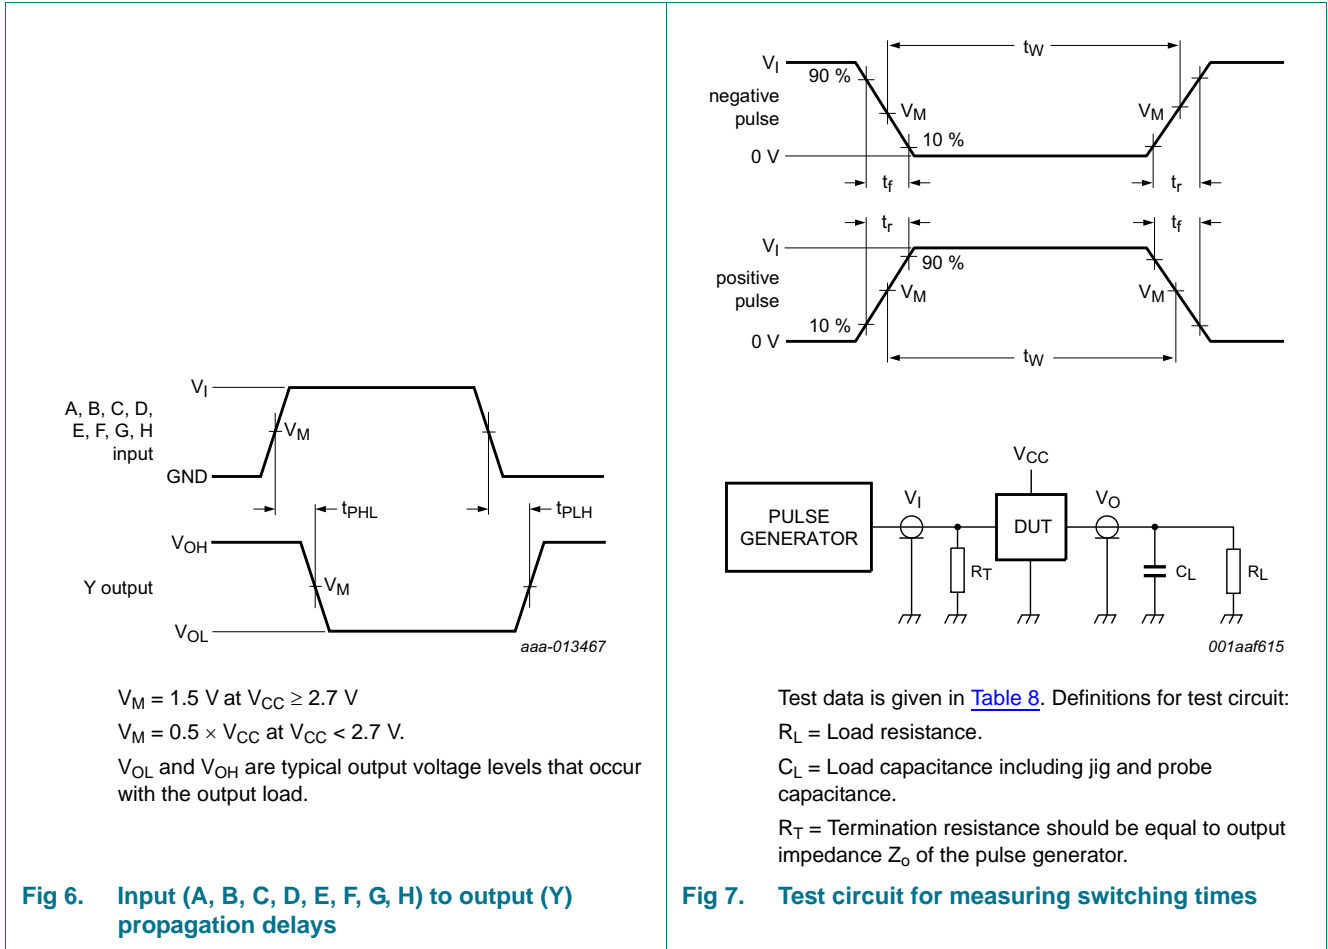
$V_I$

A, B, C, D, E, F, G, H input

GND

$V_M$

$t_{PHL}$

$t_{PLH}$

$V_{OH}$

Y output

$V_M$

$V_{OL}$

aaa-013467

$V_M$ = 1.5 V at $V_{CC} \geq 2.7$ V

$V_M = 0.5 \times V_{CC}$ at $V_{CC} < 2.7$ V.

$V_{OL}$ and $V_{OH}$ are typical output voltage levels that occur with the output load.

Fig 6. Input (A, B, C, D, E, F, G, H) to output (Y) propagation delays

$V_I$

negative pulse

0 V

90 %

$V_M$

10 %

$t_W$

$V_M$

$t_f$

$t_r$

$t_r$

$t_f$

$V_I$

positive pulse

0 V

90 %

$V_M$

10 %

$V_M$

$t_W$

$V_{CC}$

PULSE GENERATOR

$V_I$

$R_T$

DUT

$V_O$

$C_L$

$R_L$

001aaf615

Test data is given in Table 8. Definitions for test circuit:

$R_L$ = Load resistance.

$C_L$ = Load capacitance including jig and probe capacitance.

$R_T$ = Termination resistance should be equal to output impedance $Z_o$ of the pulse generator.

Fig 7. Test circuit for measuring switching times